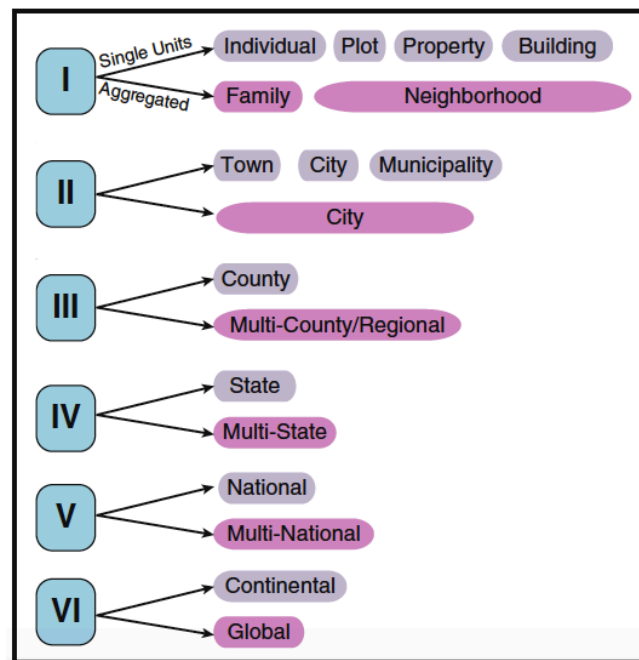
I
Single Units
Individual
Plot
Property
Building
Aggregated
Family
Neighborhood

II
Town
City
Municipality
City

III
County
Multi-County/Regional

IV
State
Multi-State

V
National
Multi-National

VI
Continental
Global